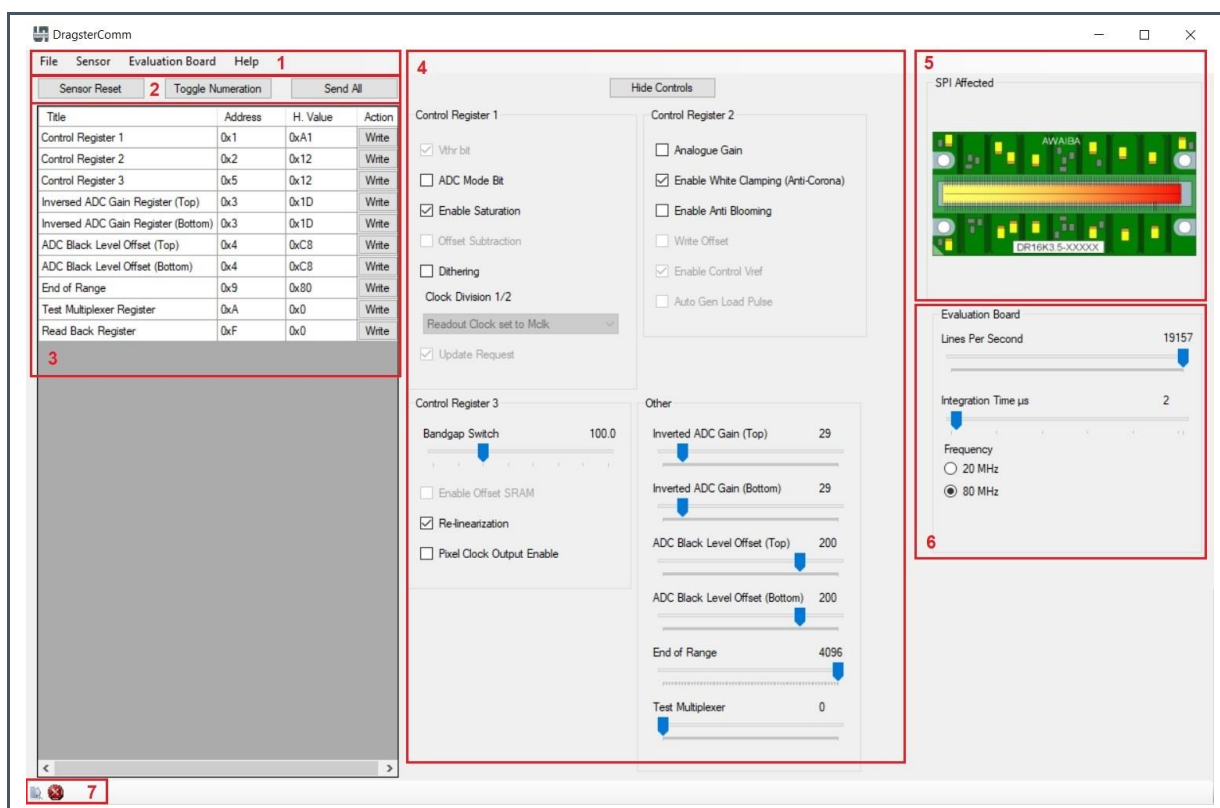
DragsterComm

File Sensor Evaluation Board Help 1

Sensor Reset 2 Toggle Numeration Send All

| Title | Address | H. Value | Action |
|---|---|---|---|
| Control Register 1 | 0x1 | 0xA1 | Write |
| Control Register 2 | 0x2 | 0x12 | Write |
| Control Register 3 | 0x5 | 0x12 | Write |
| Inversed ADC Gain Register (Top) | 0x3 | 0x1D | Write |
| Inversed ADC Gain Register (Bottom) | 0x3 | 0x1D | Write |
| ADC Black Level Offset (Top) | 0x4 | 0xC8 | Write |
| ADC Black Level Offset (Bottom) | 0x4 | 0xC8 | Write |
| End of Range | 0x9 | 0x80 | Write |
| Test Multiplexer Register | 0xA | 0x0 | Write |
| Read Back Register | 0xF | 0x0 | Write |

3

4

Hide Controls

Control Register 1
Vthr bit
ADC Mode Bit
Enable Saturation
Offset Subtraction
Dithering
Clock Division 1/2
Readout Clock set to Mclk
Update Request

Control Register 2
Analogue Gain
Enable White Clamping (Anti-Corona)
Enable Anti Blooming
Write Offset
Enable Control Vref
Auto Gen Load Pulse

Control Register 3
Bandgap Switch 100.0
Enable Offset SRAM
Re-linearization
Pixel Clock Output Enable

Other
Inverted ADC Gain (Top) 29
Inverted ADC Gain (Bottom) 29
ADC Black Level Offset (Top) 200
ADC Black Level Offset (Bottom) 200
End of Range 4096
Test Multiplexer 0

5
SPI Affected
AWAIBA
DR16K3.5-XXXXX

Evaluation Board
Lines Per Second 19157
Integration Time µs 2
Frequency
20 MHz
80 MHz
6

7